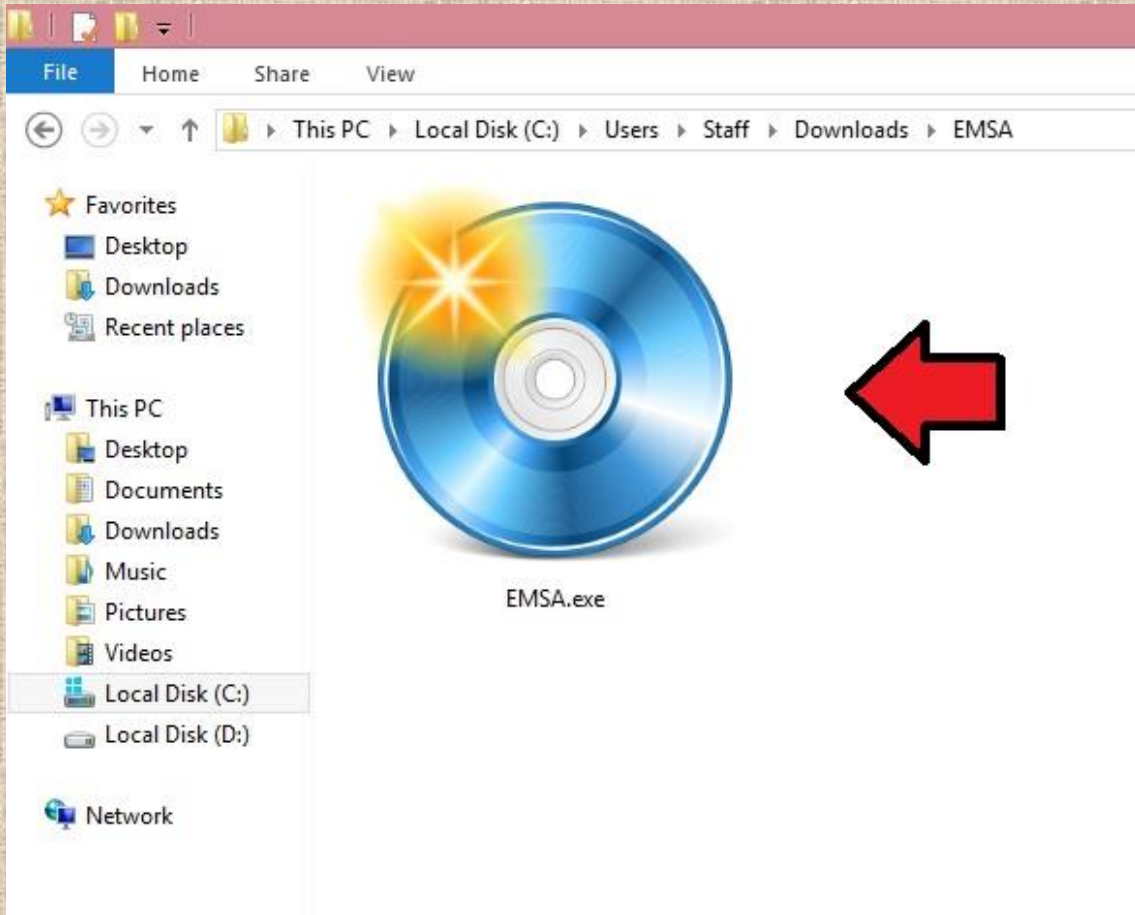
File Home Share View

This PC ▸ Local Disk (C:) ▸ Users ▸ Staff ▸ Downloads ▸ EMSA

Favorites
Desktop
Downloads
Recent places

This PC
Desktop
Documents
Downloads
Music
Pictures
Videos
Local Disk (C:)
Local Disk (D:)

Network

EMSA.exe